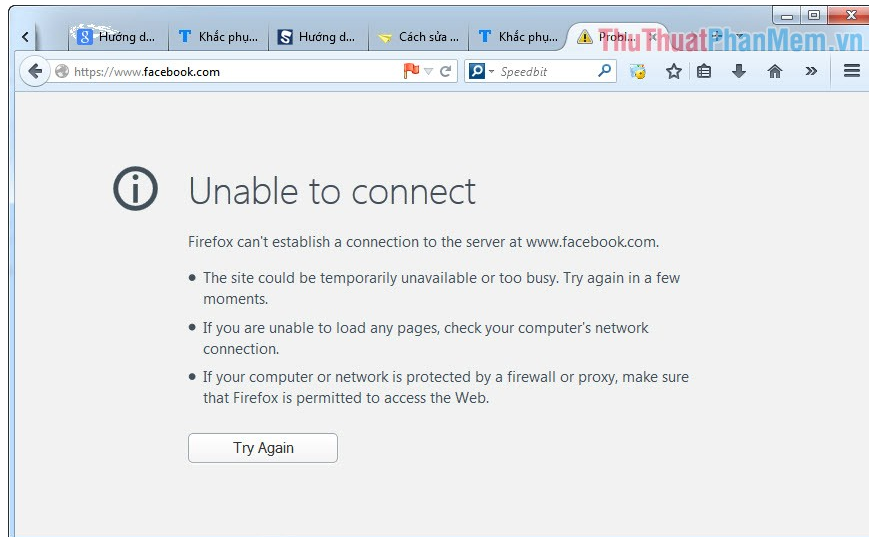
Hướng d... Khắc phụ... Hướng d... Cách sửa ... Khắc phụ... Probl... ThuThuatPhanMem.vn

https://www.facebook.com

Speedbit

Unable to connect

Firefox can't establish a connection to the server at www.facebook.com.

- The site could be temporarily unavailable or too busy. Try again in a few moments.
- If you are unable to load any pages, check your computer's network connection.
- If your computer or network is protected by a firewall or proxy, make sure that Firefox is permitted to access the Web.

Try Again